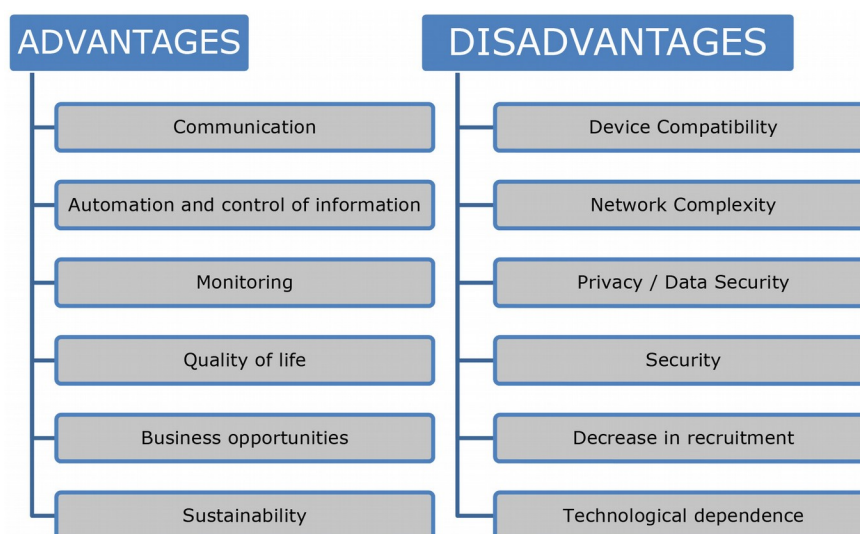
ADVANTAGES

Communication

Automation and control of information

Monitoring

Quality of life

Business opportunities

Sustainability

DISADVANTAGES

Device Compatibility

Network Complexity

Privacy / Data Security

Security

Decrease in recruitment

Technological dependence